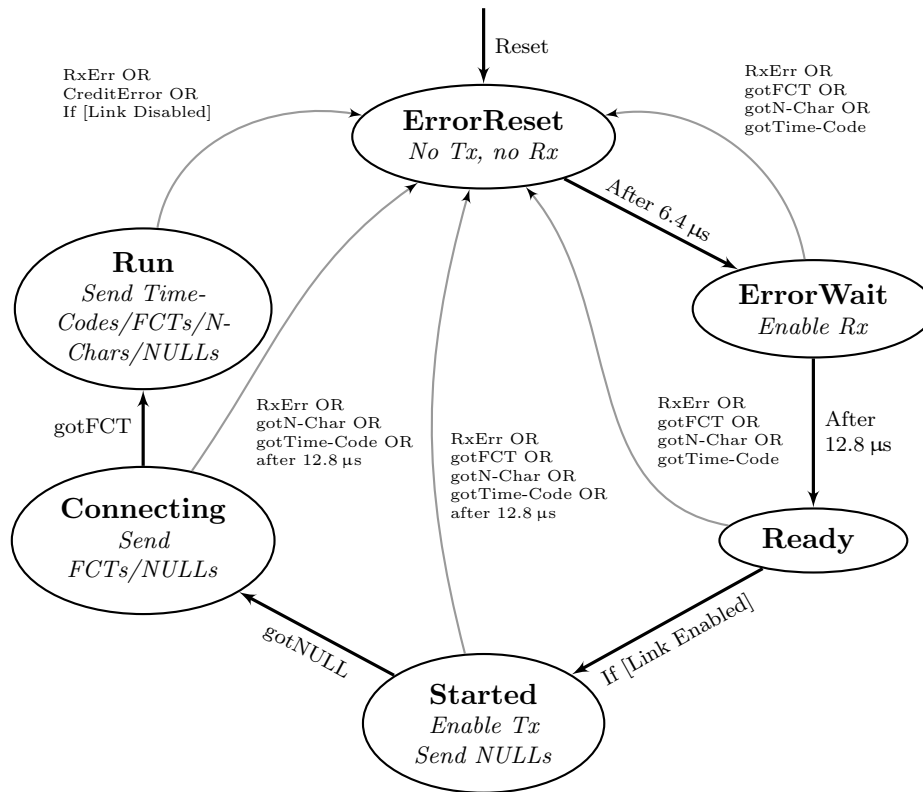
Reset

RxErr OR
CreditError OR
If [Link Disabled]

ErrorReset
No Tx, no Rx

RxErr OR
gotFCT OR
gotN-Char OR
gotTime-Code

After 6.4 µs

Run
Send Time-Codes/FCTs/N-Chars/NULLs

ErrorWait
Enable Rx

After
12.8 µs

gotFCT

RxErr OR
gotN-Char OR
gotTime-Code OR
after 12.8 µs

RxErr OR
gotFCT OR
gotN-Char OR
gotTime-Code OR
after 12.8 µs

RxErr OR
gotFCT OR
gotN-Char OR
gotTime-Code

Connecting
Send
FCTs/NULLs

Ready

gotNULL

If [Link Enabled]

Started
Enable Tx
Send NULLs